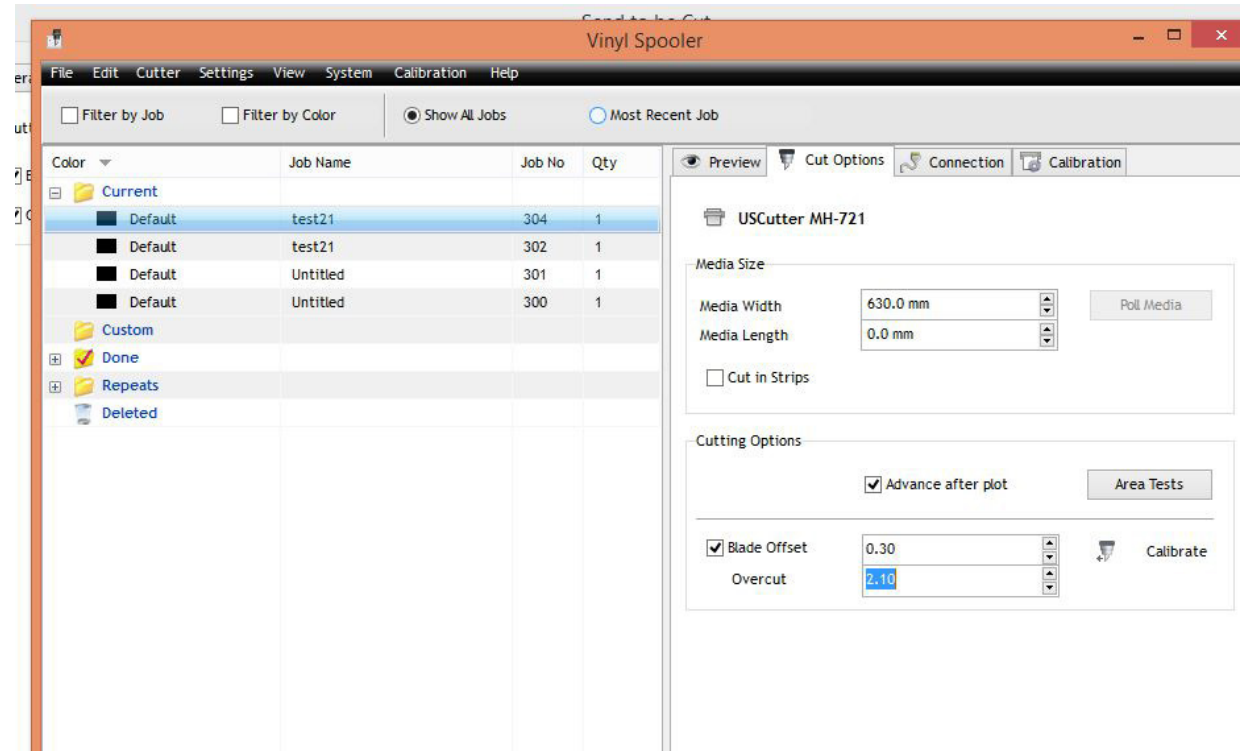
Send to be Cut

Vinyl Spooler

File Edit Cutter Settings View System Calibration Help

Filter by Job Filter by Color Show All Jobs Most Recent Job

| Color | Job Name | Job No | Qty |
|---|---|---|---|
| Current | | | |
| Default | test21 | 304 | 1 |
| Default | test21 | 302 | 1 |
| Default | Untitled | 301 | 1 |
| Default | Untitled | 300 | 1 |
| Custom | | | |
| Done | | | |
| Repeats | | | |
| Deleted | | | |

Preview Cut Options Connection Calibration

USCutter MH-721

Media Size

Media Width 630.0 mm

Media Length 0.0 mm

Poll Media

Cut in Strips

Cutting Options

Advance after plot

Area Tests

Blade Offset 0.30

Overcut 2.10

Calibrate